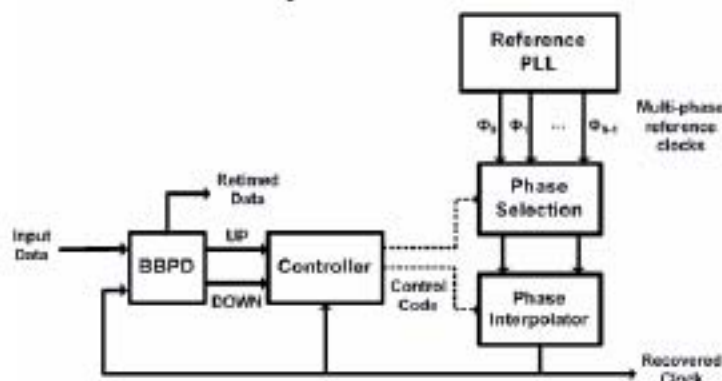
Reference PLL

$\Phi_0$ $\Phi_1$ ... $\Phi_{N-1}$

Multi-phase reference clocks

Retimed Data

Input Data

BBPD

UP

DOWN

Controller

Control Code

Phase Selection

Phase Interpolator

Recovered Clock